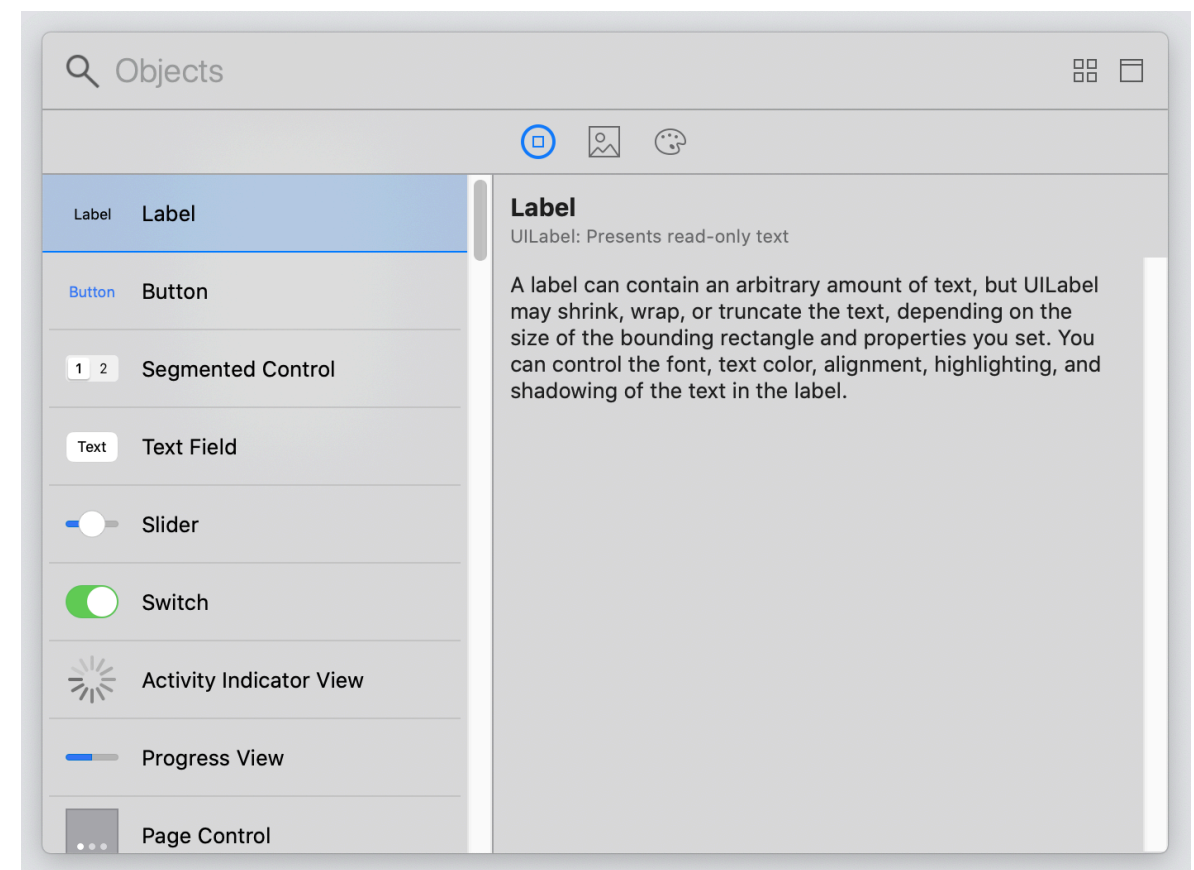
Objects

Label Label

Button Button

1 2 Segmented Control

Text Text Field

Slider

Switch

Activity Indicator View

Progress View

Page Control

Label
UILabel: Presents read-only text

A label can contain an arbitrary amount of text, but UILabel may shrink, wrap, or truncate the text, depending on the size of the bounding rectangle and properties you set. You can control the font, text color, alignment, highlighting, and shadowing of the text in the label.